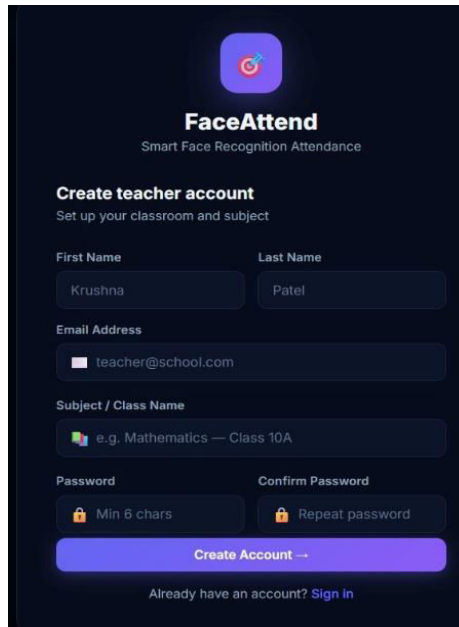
FaceAttend
Smart Face Recognition Attendance

Create teacher account
Set up your classroom and subject

First Name
Krushna

Last Name
Patel

Email Address
teacher@school.com

Subject / Class Name
e.g. Mathematics — Class 10A

Password
Min 6 chars

Confirm Password
Repeat password

Create Account →

Already have an account? Sign in